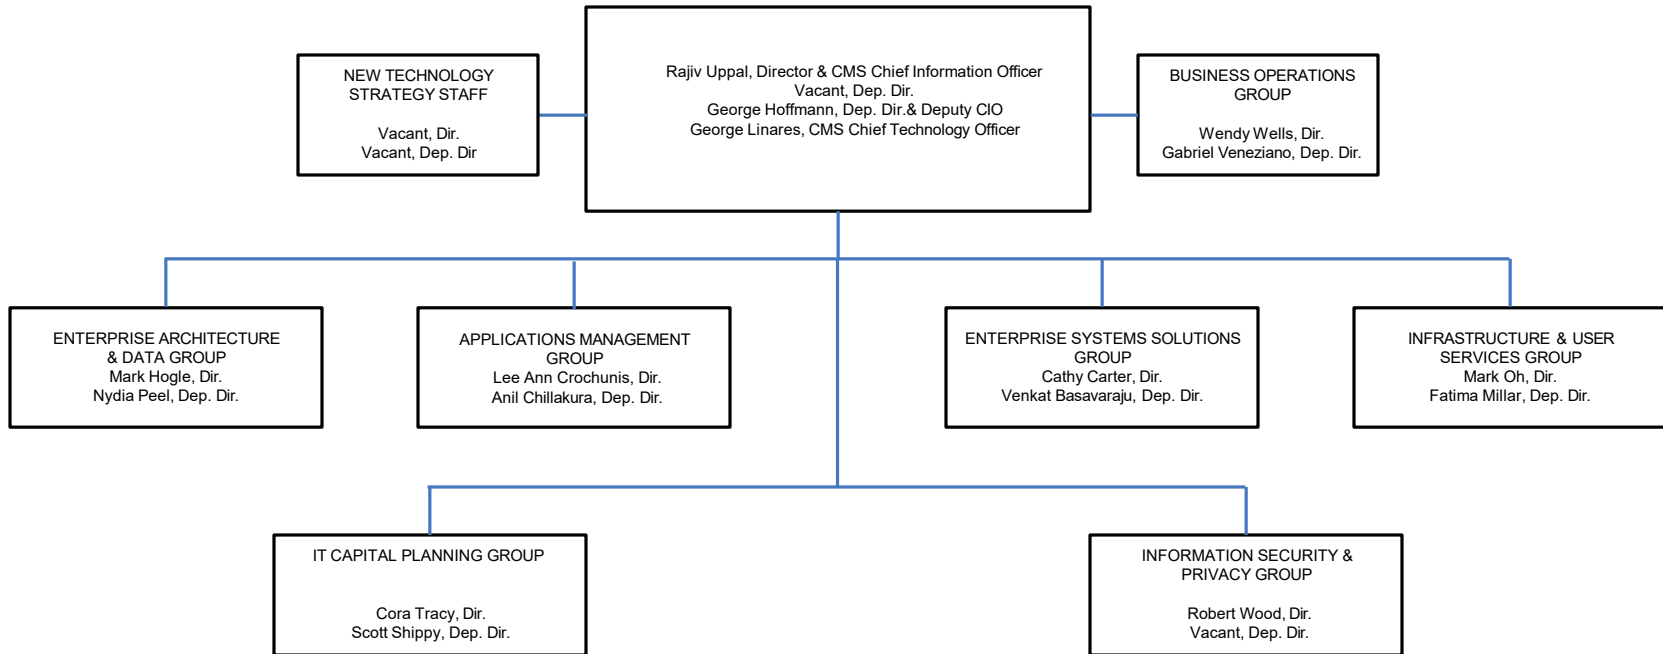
Rajiv Uppal, Director & CMS Chief Information Officer
Vacant, Dep. Dir.
George Hoffmann, Dep. Dir.& Deputy CIO
George Linares, CMS Chief Technology Officer

NEW TECHNOLOGY STRATEGY STAFF

Vacant, Dir.
Vacant, Dep. Dir

BUSINESS OPERATIONS GROUP

Wendy Wells, Dir.
Gabriel Veneziano, Dep. Dir.

ENTERPRISE ARCHITECTURE & DATA GROUP
Mark Hogle, Dir.
Nydia Peel, Dep. Dir.

APPLICATIONS MANAGEMENT GROUP
Lee Ann Crochunis, Dir.
Anil Chillakura, Dep. Dir.

ENTERPRISE SYSTEMS SOLUTIONS GROUP
Cathy Carter, Dir.
Venkat Basavaraju, Dep. Dir.

INFRASTRUCTURE & USER SERVICES GROUP
Mark Oh, Dir.
Fatima Millar, Dep. Dir.

IT CAPITAL PLANNING GROUP

Cora Tracy, Dir.
Scott Shippy, Dep. Dir.

INFORMATION SECURITY & PRIVACY GROUP

Robert Wood, Dir.
Vacant, Dep. Dir.